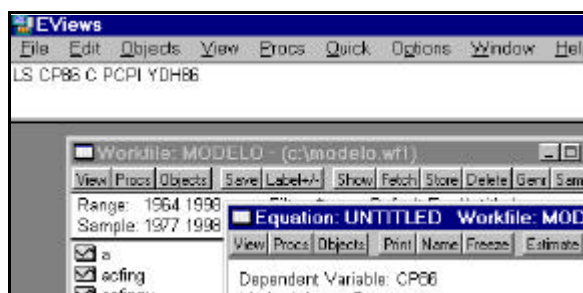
EViews
File Edit Objects View Procs Quick Options Window Hel
LS CP86 C PCPI YDH86

Workfile: MODELO - (c:\modelo.wf1)
View Procs Objects Save Label+/- Show Fetch Store Delete Genr Sam
Range: 1964 1998
Sample: 1977 1998
a
acfing
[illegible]

Equation: UNTITLED Workfile: MOD
View Procs Objects Print Name Freeze Estimate
Dependent Variable: CP86